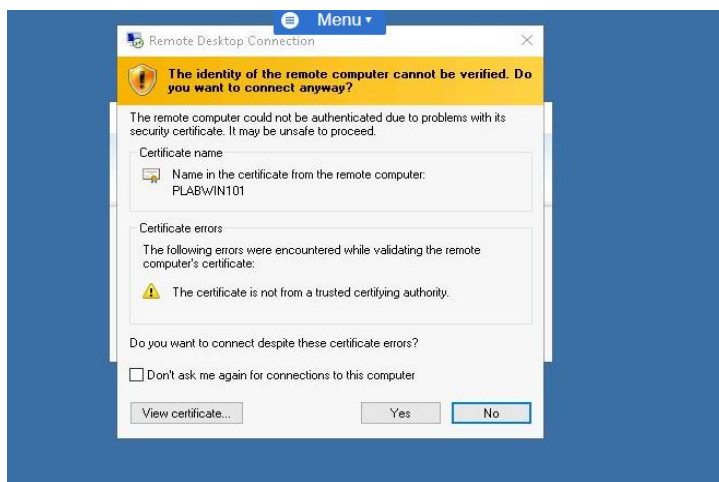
Menu ▾

Remote Desktop Connection

×

The identity of the remote computer cannot be verified. Do you want to connect anyway?

The remote computer could not be authenticated due to problems with its security certificate. It may be unsafe to proceed.

Certificate name

Name in the certificate from the remote computer:
PLABWIN101

Certificate errors

The following errors were encountered while validating the remote computer's certificate:

The certificate is not from a trusted certifying authority.

Do you want to connect despite these certificate errors?

Don't ask me again for connections to this computer

View certificate...

Yes

No